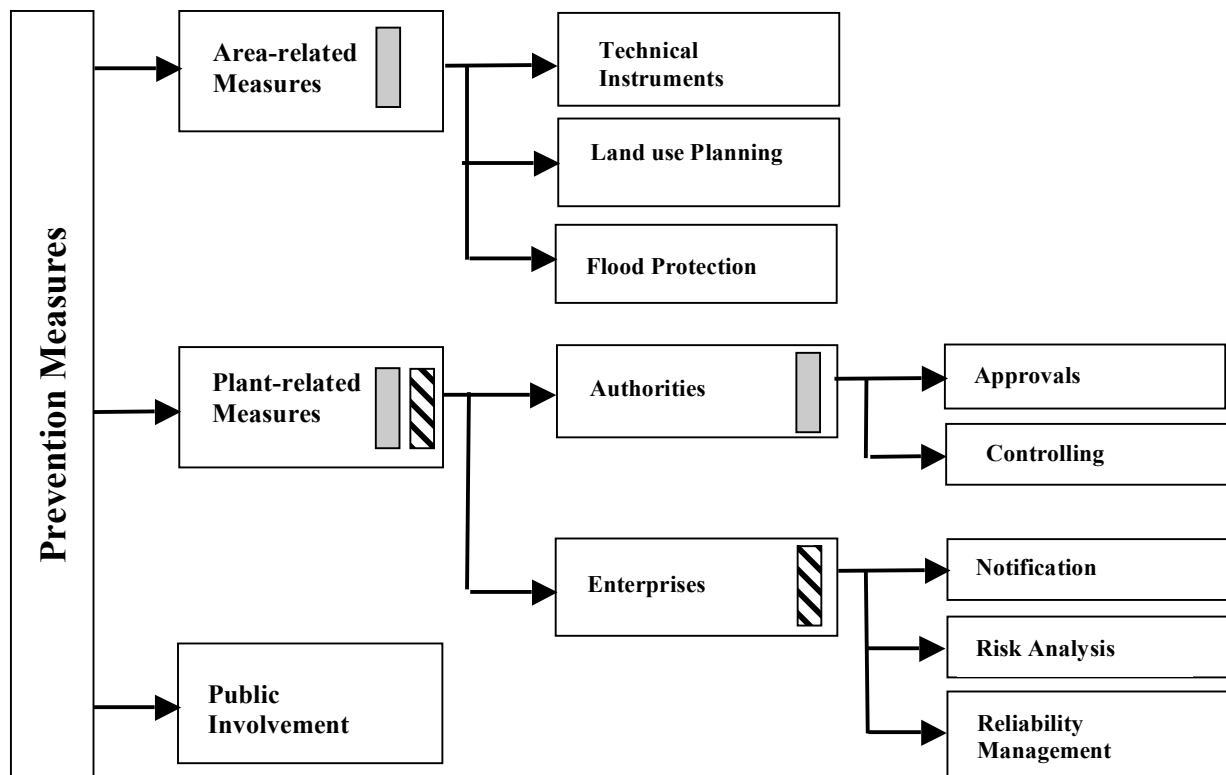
Prevention Measures

Area-related Measures

Technical Instruments

Land use Planning

Flood Protection

Plant-related Measures

Authorities

Approvals

Controlling

Enterprises

Notification

Risk Analysis

Reliability Management

Public Involvement